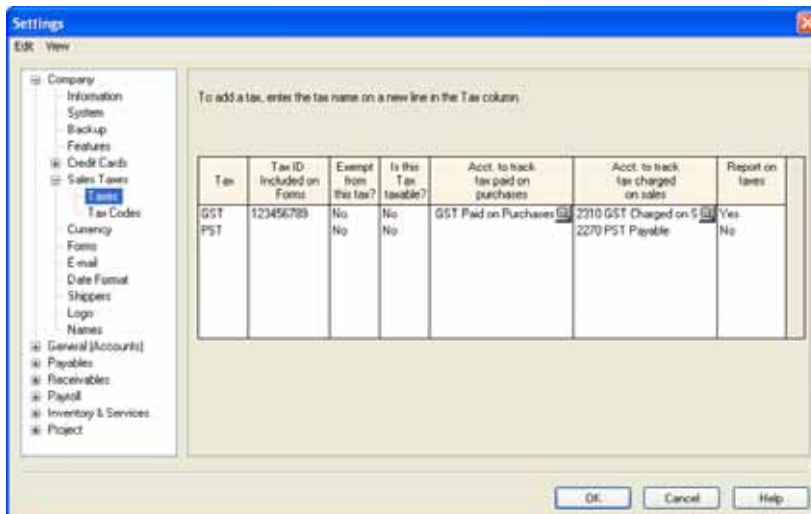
Settings

Edit View

Company
Information
System
Backup
Features
Credit Cards
Sales Taxes
Taxes
Tax Codes
Currency
Forms
E-mail
Date Format
Shippers
Logo
Names
General (Accounts)
Payables
Receivables
Payroll
Inventory & Services
Project

To add a tax, enter the tax name on a new line in the Tax column.

| Tax | Tax ID Included on Forms | Exempt from this tax? | Is this Tax taxable? | Acct. to track tax paid on purchases | Acct. to track tax charged on sales | Report on taxes |
|---|---|---|---|---|---|---|
| GST | 123456789 | No | No | GST Paid on Purchases | 2310 GST Charged on S | Yes |
| PST | | No | No | | 2270 PST Payable | No |

OK Cancel Help